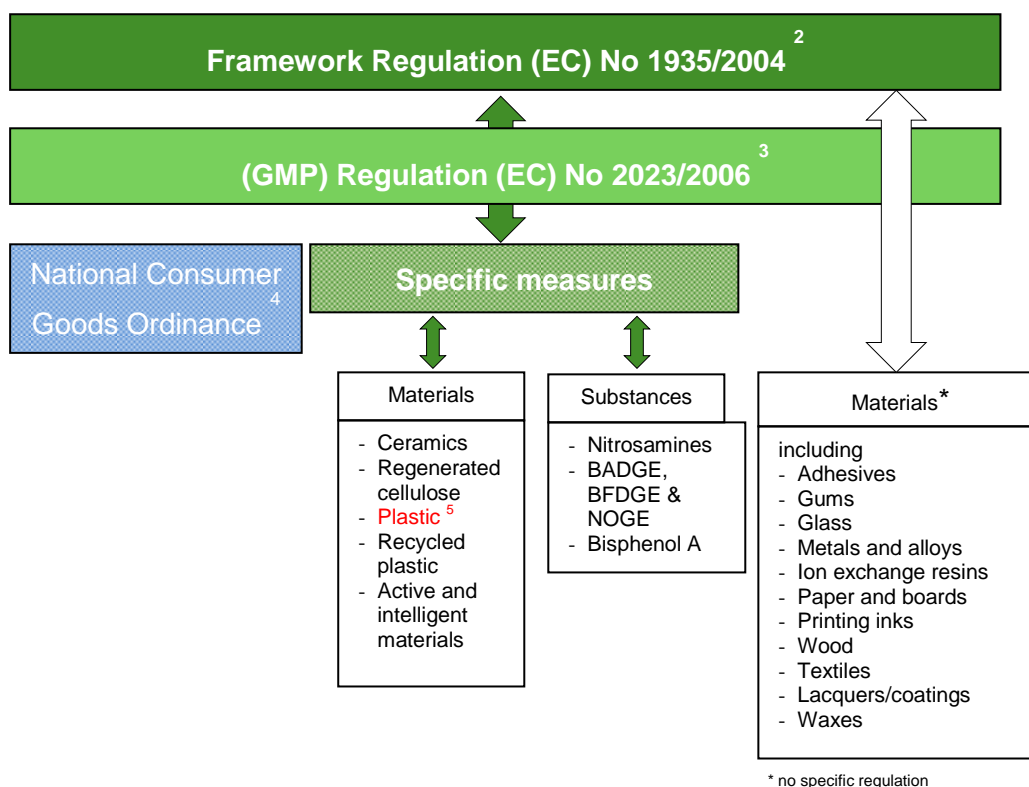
Framework Regulation (EC) No 1935/2004 $^2$

(GMP) Regulation (EC) No 2023/2006 $^3$

National Consumer Goods Ordinance $^4$

Specific measures

Materials

- Ceramics
- Regenerated cellulose
- Plastic $^5$
- Recycled plastic
- Active and intelligent materials

Substances

- Nitrosamines
- BADGE, BFDGE & NOGE
- Bisphenol A

Materials*

including
- Adhesives
- Gums
- Glass
- Metals and alloys
- Ion exchange resins
- Paper and boards
- Printing inks
- Wood
- Textiles
- Lacquers/coatings
- Waxes

* no specific regulation